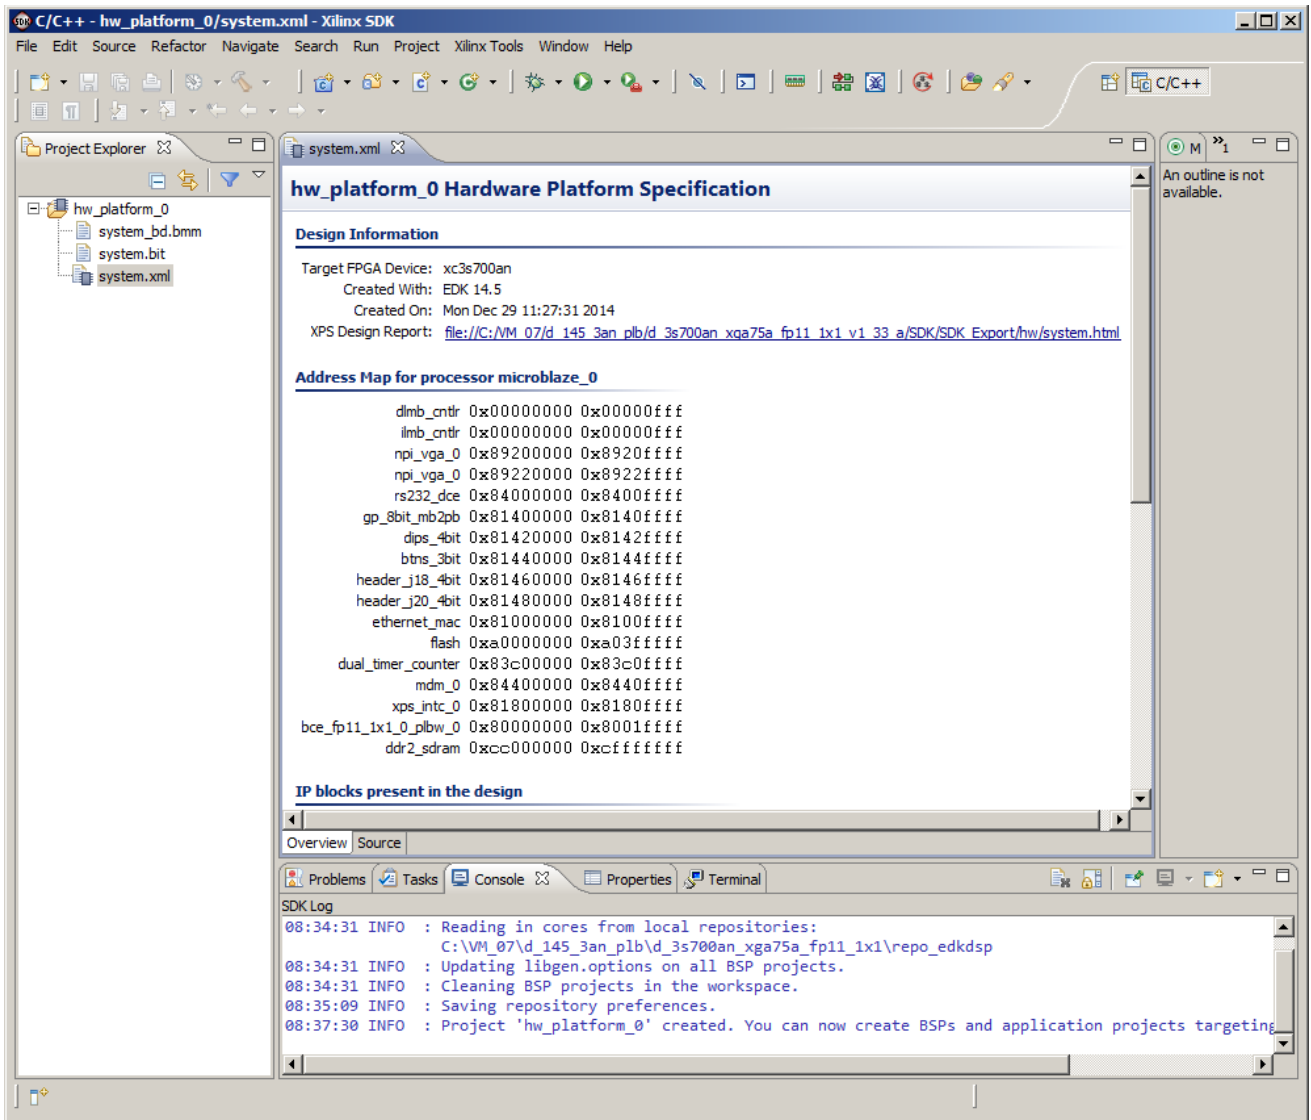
C/C++ - hw_platform_0/system.xml - Xilinx SDK

File Edit Source Refactor Navigate Search Run Project Xilinx Tools Window Help

C/C++

Project Explorer

hw_platform_0
system_bd.bmm
system.bit
system.xml

system.xml

hw_platform_0 Hardware Platform Specification

Design Information

Target FPGA Device: xc3s700an
Created With: EDK 14.5
Created On: Mon Dec 29 11:27:31 2014
XPS Design Report: file://C:/VM_07/d_145_3an_plb/d_3s700an_xga75a_fp11_1x1_v1_33_a/SDK/SDK_Export/hw/system.html

Address Map for processor microblaze_0

| | | |
|---|---|---|
| dlmb_cntlr | 0x00000000 | 0x00000fff |
| ilmb_cntlr | 0x00000000 | 0x00000fff |
| npi_vga_0 | 0x89200000 | 0x8920ffff |
| npi_vga_0 | 0x89220000 | 0x8922ffff |
| rs232_dce | 0x84000000 | 0x8400ffff |
| gp_8bit_mb2pb | 0x81400000 | 0x8140ffff |
| dips_4bit | 0x81420000 | 0x8142ffff |
| btns_3bit | 0x81440000 | 0x8144ffff |
| header_j18_4bit | 0x81460000 | 0x8146ffff |
| header_j20_4bit | 0x81480000 | 0x8148ffff |
| ethernet_mac | 0x81000000 | 0x8100ffff |
| flash | 0xa0000000 | 0xa03fffff |
| dual_timer_counter | 0x83c00000 | 0x83c0ffff |
| mdm_0 | 0x84400000 | 0x8440ffff |
| xps_intc_0 | 0x81800000 | 0x8180ffff |
| bce_fp11_1x1_0_plbw_0 | 0x80000000 | 0x8001ffff |
| ddr2_sdram | 0xcc000000 | 0xcfffffff |

IP blocks present in the design

Overview Source

M An outline is not available.

Problems Tasks Console Properties Terminal

SDK Log
08:34:31 INFO : Reading in cores from local repositories:
C:\VM_07\d_145_3an_plb\d_3s700an_xga75a_fp11_1x1\repo_edkdsp
08:34:31 INFO : Updating libgen.options on all BSP projects.
08:34:31 INFO : Cleaning BSP projects in the workspace.
08:35:09 INFO : Saving repository preferences.
08:37:30 INFO : Project 'hw_platform_0' created. You can now create BSPs and application projects targeting